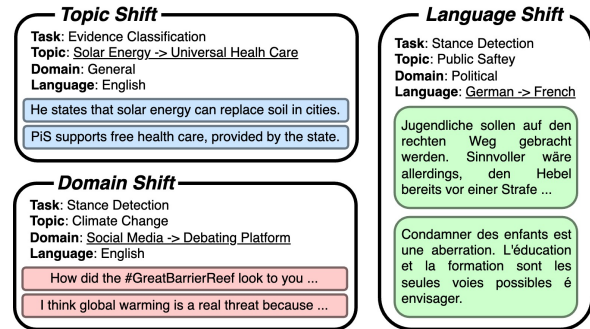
Topic Shift

Task: Evidence Classification
Topic: Solar Energy -> Universal Healh Care
Domain: General
Language: English

He states that solar energy can replace soil in cities.

PiS supports free health care, provided by the state.

Domain Shift

Task: Stance Detection
Topic: Climate Change
Domain: Social Media -> Debating Platform
Language: English

How did the #GreatBarrierReef look to you ...

I think global warming is a real threat because ...

Language Shift

Task: Stance Detection
Topic: Public Saftey
Domain: Political
Language: German -> French

Jugendliche sollen auf den rechten Weg gebracht werden. Sinnvoller wäre allerdings, den Hebel bereits vor einer Strafe ...

Condamner des enfants est une aberration. L'éducation et la formation sont les seules voies possibles é envisager.